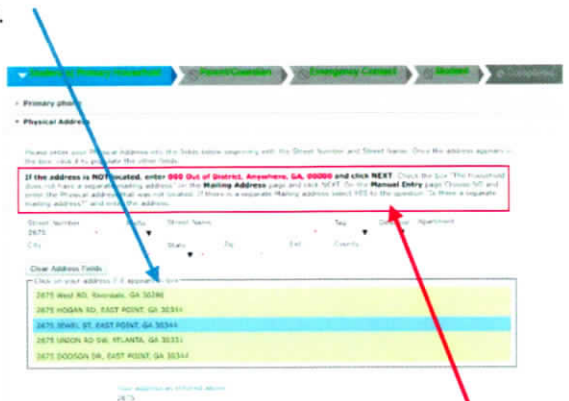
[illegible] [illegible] Parent/Guardian Emergency Contact Student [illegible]

Primary phone

Physical Address

Please enter your Physical Address into the fields below beginning with the Street Number and Street Name. Once the address appears in the box, click it to populate the other fields.

If the address is NOT located, enter 000 Out of District, Anywhere, GA, 00000 and click NEXT. Check the box "The household does not have a separate mailing address" on the Mailing Address page and click NEXT. On the Manual Entry page Choose NO and enter the Physical address that was not located. If there is a separate Mailing address select YES to the question "Is there a separate mailing address?" and enter the address.

Street Number 2675 Prefix Street Name Tag Direction Apartment
City State Zip Ext County

Clear Address Fields

Click on your address if it appears below

2675 West RD, Riverdale, GA 30296
2675 HOGAN RD, EAST POINT, GA 30344
2675 JEWEL ST, EAST POINT, GA 30344
2675 UNION RD SW, ATLANTA, GA 30331
2675 DODSON DR, EAST POINT, GA 30344

Your address as entered above
2675